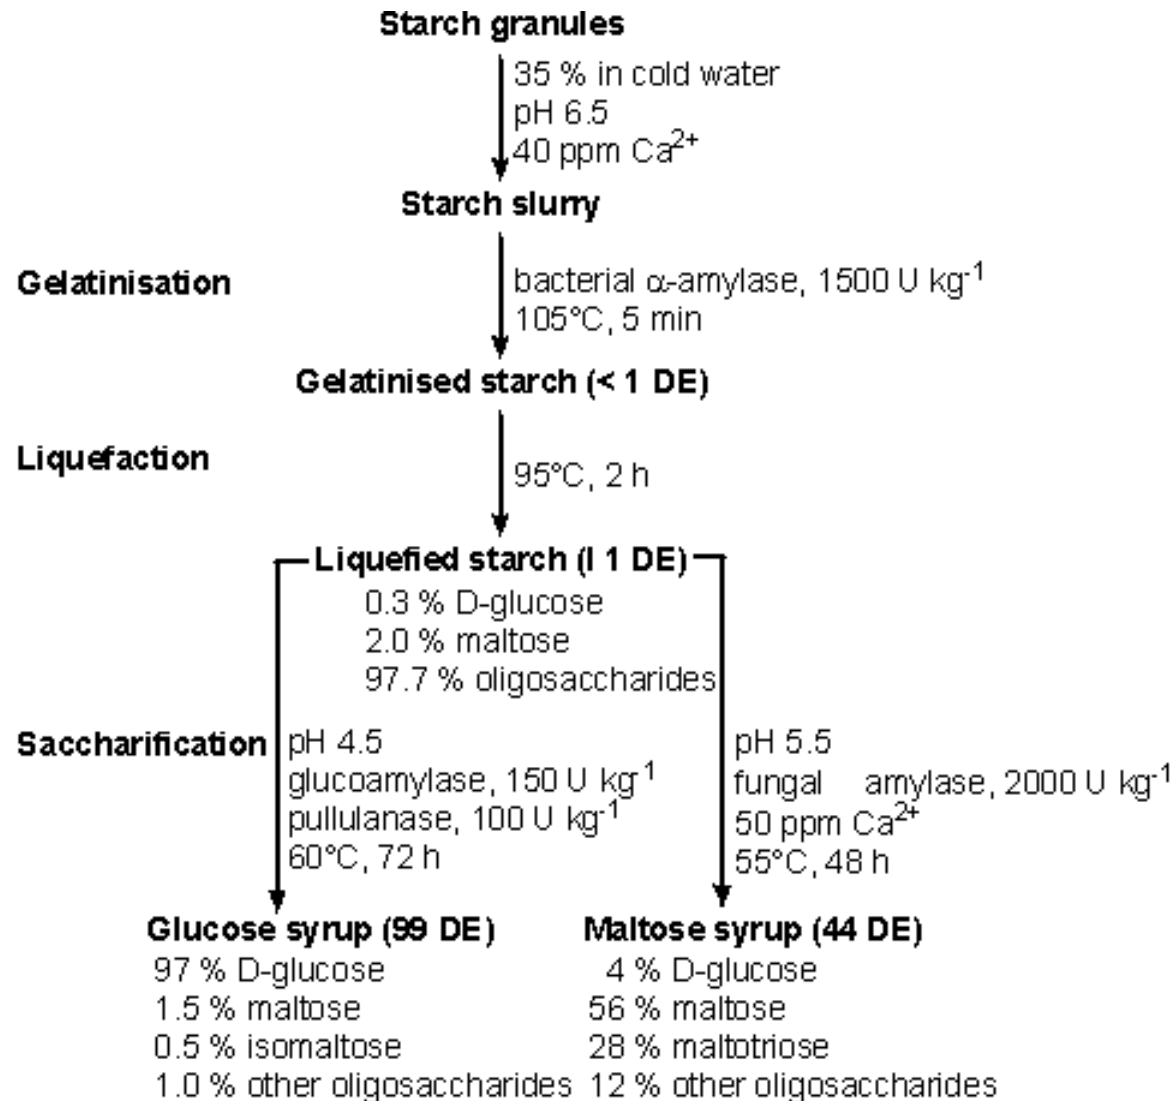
Starch granules

35 % in cold water
pH 6.5
40 ppm $Ca^{2+}$

Starch slurry

Gelatinisation

bacterial α-amylase, 1500 U $kg^{-1}$
105°C, 5 min

Gelatinised starch (< 1 DE)

Liquefaction

95°C, 2 h

Liquefied starch (I 1 DE)
0.3 % D-glucose
2.0 % maltose
97.7 % oligosaccharides

Saccharification

pH 4.5
glucoamylase, 150 U $kg^{-1}$
pullulanase, 100 U $kg^{-1}$
60°C, 72 h

pH 5.5
fungal amylase, 2000 U $kg^{-1}$
50 ppm $Ca^{2+}$
55°C, 48 h

Glucose syrup (99 DE)
97 % D-glucose
1.5 % maltose
0.5 % isomaltose
1.0 % other oligosaccharides

Maltose syrup (44 DE)
4 % D-glucose
56 % maltose
28 % maltotriose
12 % other oligosaccharides